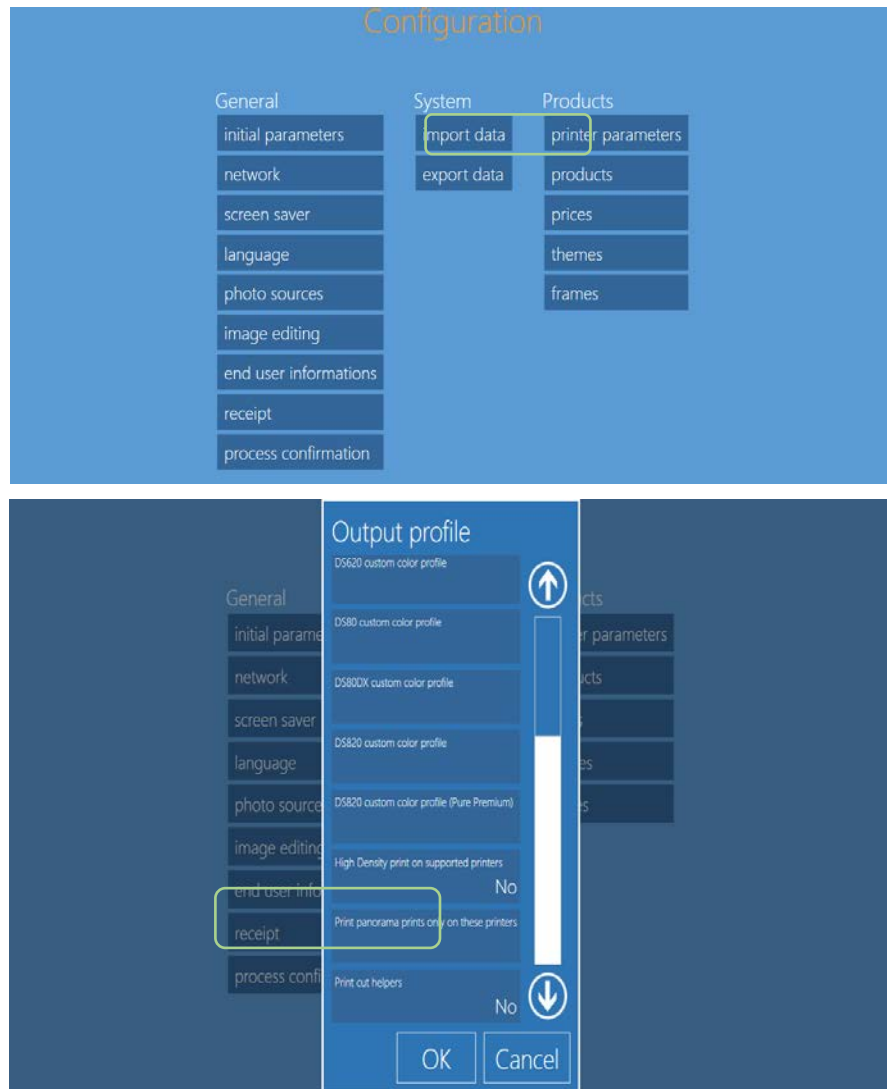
Configuration

General
initial parameters
network
screen saver
language
photo sources
image editing
end user informations
receipt
process confirmation

System
import data
export data

Products
printer parameters
products
prices
themes
frames

Output profile
DS620 custom color profile
DS80 custom color profile
DS80DX custom color profile
DS820 custom color profile
DS820 custom color profile (Pure Premium)
High Density print on supported printers
No
Print panorama prints only on these printers
Print cut helpers
No
OK
Cancel

General
initial parame
network
screen saver
language
photo source
image editing
end user info
receipt
process confi

cts
r parameters
ucts
s
es
s